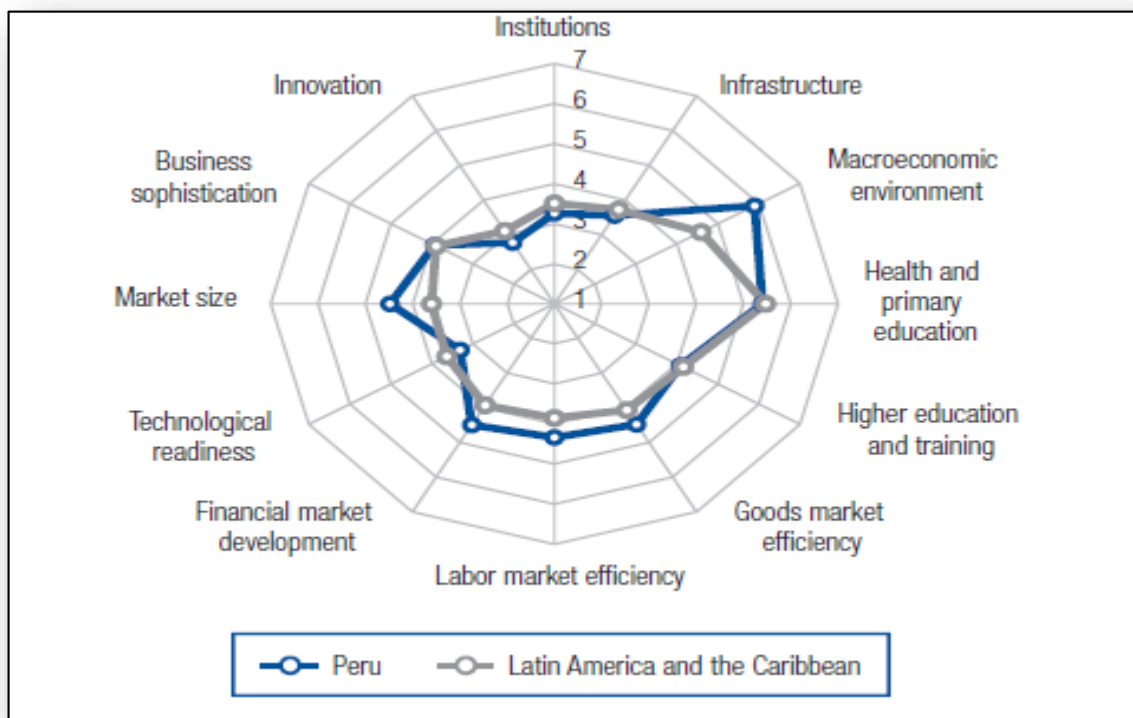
Institutions
7
6
5
4
3
2
1
Infrastructure
Macroeconomic environment
Health and primary education
Higher education and training
Goods market efficiency
Labor market efficiency
Financial market development
Technological readiness
Market size
Business sophistication
Innovation

Peru
Latin America and the Caribbean